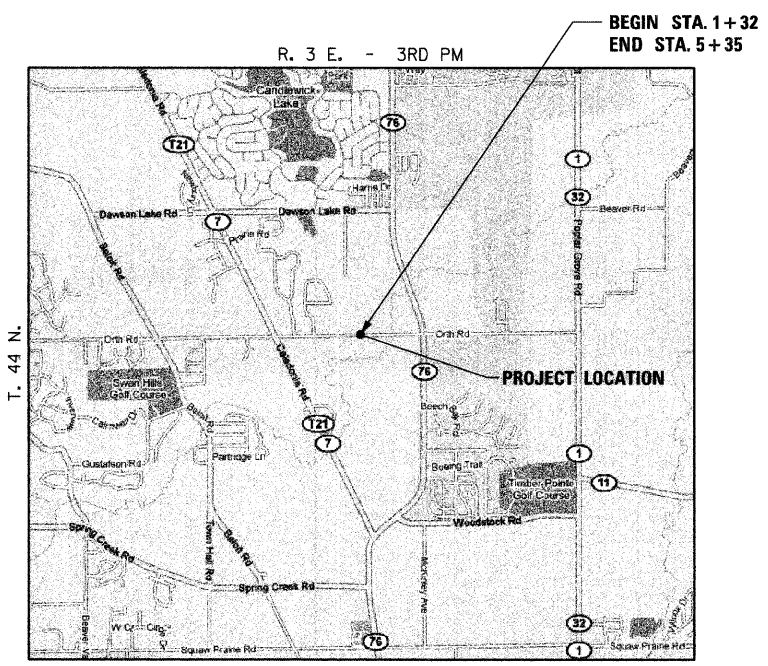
BEGIN STA. $1+32$
END STA. $5+35$

R. 3 E. - 3RD PM

T. 44 N.

Candlewick Lake
76
T21
1
32
Harris Dr
Dawson Lake Rd
Dawson Lake Rd
7
Prairie Rd
Beaver Rd
Poplar Grove Rd
Beloit Rd
Caledonia Rd
Orth Rd
Orth Rd
76
PROJECT LOCATION
Swan Hills Golf Course
T21
7
Beech
Gustafson Rd
Partridge Ln
1
Boxing Trail
Timber Pointe Golf Course
11
Woodstock Rd
Spring Creek Rd
Spring Creek Rd
Town Hall Rd
McKinley Ave
32
76
Squaw Prairie Rd
Squaw Prairie Rd
1